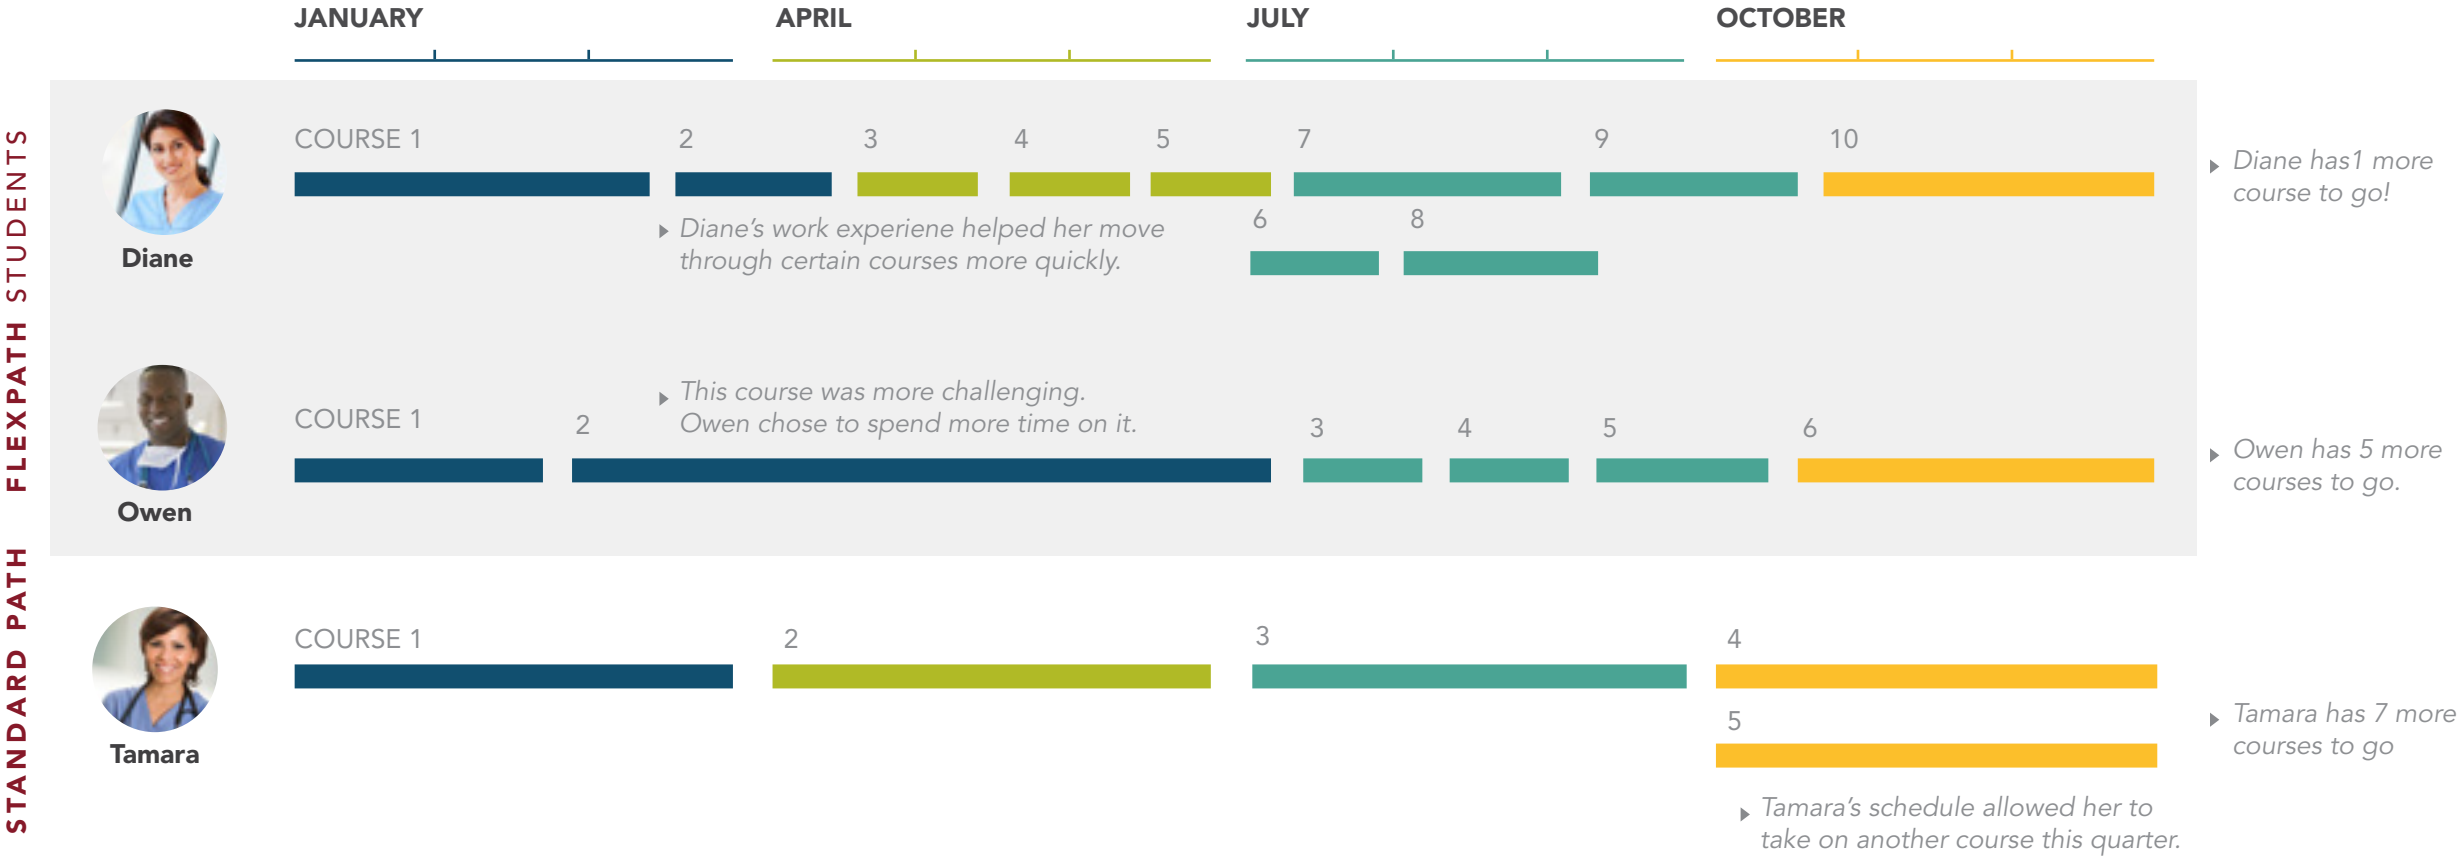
JANUARY APRIL JULY OCTOBER

FLEXPATH STUDENTS

Diane

COURSE 1 2 3 4 5 7 9 10

6 8

Diane's work experiene helped her move through certain courses more quickly.

Diane has1 more course to go!

Owen

This course was more challenging. Owen chose to spend more time on it.

COURSE 1 2 3 4 5 6

Owen has 5 more courses to go.

STANDARD PATH

Tamara

COURSE 1 2 3 4

5

Tamara has 7 more courses to go

Tamara's schedule allowed her to take on another course this quarter.